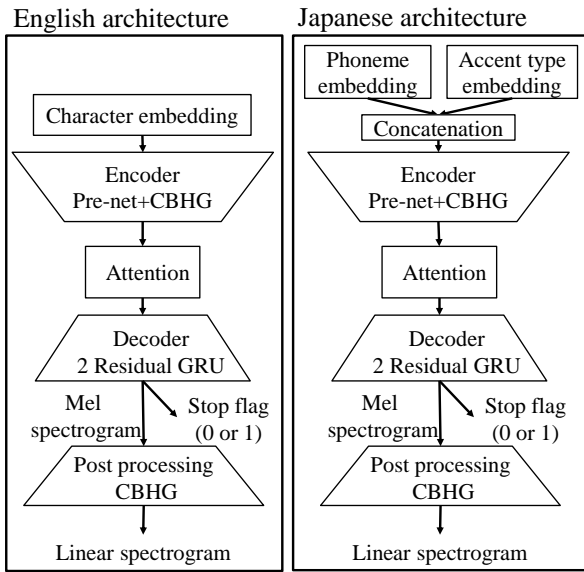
English architecture

Character embedding

Encoder
Pre-net+CBHG

Attention

Decoder
2 Residual GRU

Mel spectrogram

Stop flag (0 or 1)

Post processing
CBHG

Linear spectrogram

Japanese architecture

Phoneme embedding

Accent type embedding

Concatenation

Encoder
Pre-net+CBHG

Attention

Decoder
2 Residual GRU

Mel spectrogram

Stop flag (0 or 1)

Post processing
CBHG

Linear spectrogram